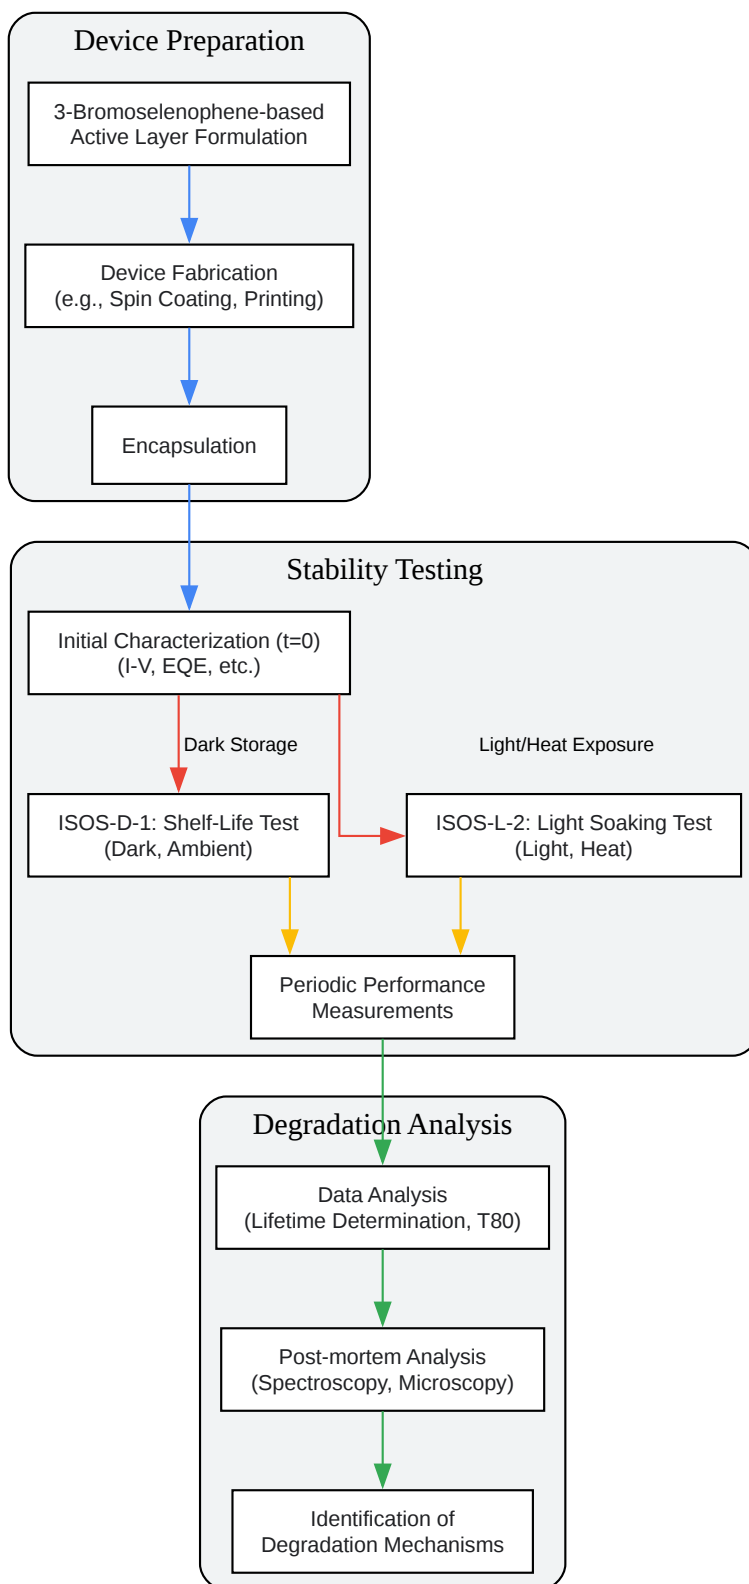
Device Preparation

3-Bromoselenophene-based Active Layer Formulation

Device Fabrication (e.g., Spin Coating, Printing)

Encapsulation

Stability Testing

Initial Characterization (t=0) (I-V, EQE, etc.)

Dark Storage

Light/Heat Exposure

ISOS-D-1: Shelf-Life Test (Dark, Ambient)

ISOS-L-2: Light Soaking Test (Light, Heat)

Periodic Performance Measurements

Degradation Analysis

Data Analysis (Lifetime Determination, T80)

Post-mortem Analysis (Spectroscopy, Microscopy)

Identification of Degradation Mechanisms